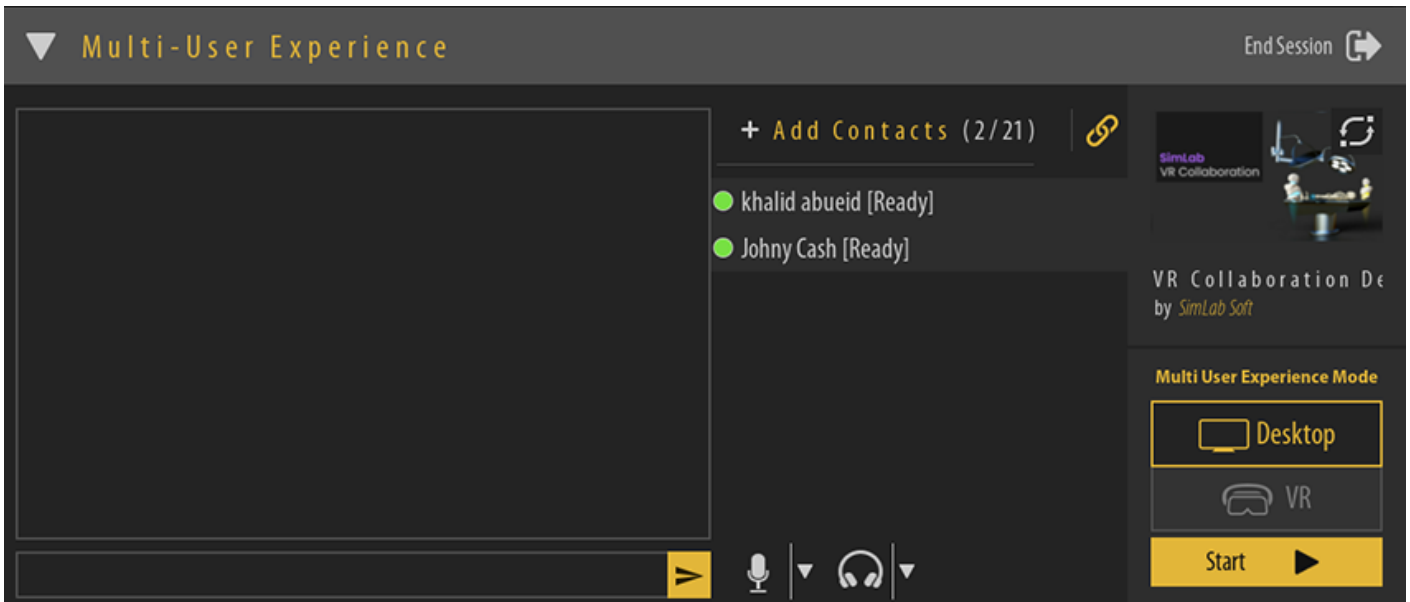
Multi-User Experience

End Session

+ Add Contacts (2/21)

khalid abueid [Ready]

Johny Cash [Ready]

SimLab
VR Collaboration

VR Collaboration De
by SimLab Soft

Multi User Experience Mode

Desktop

VR

Start